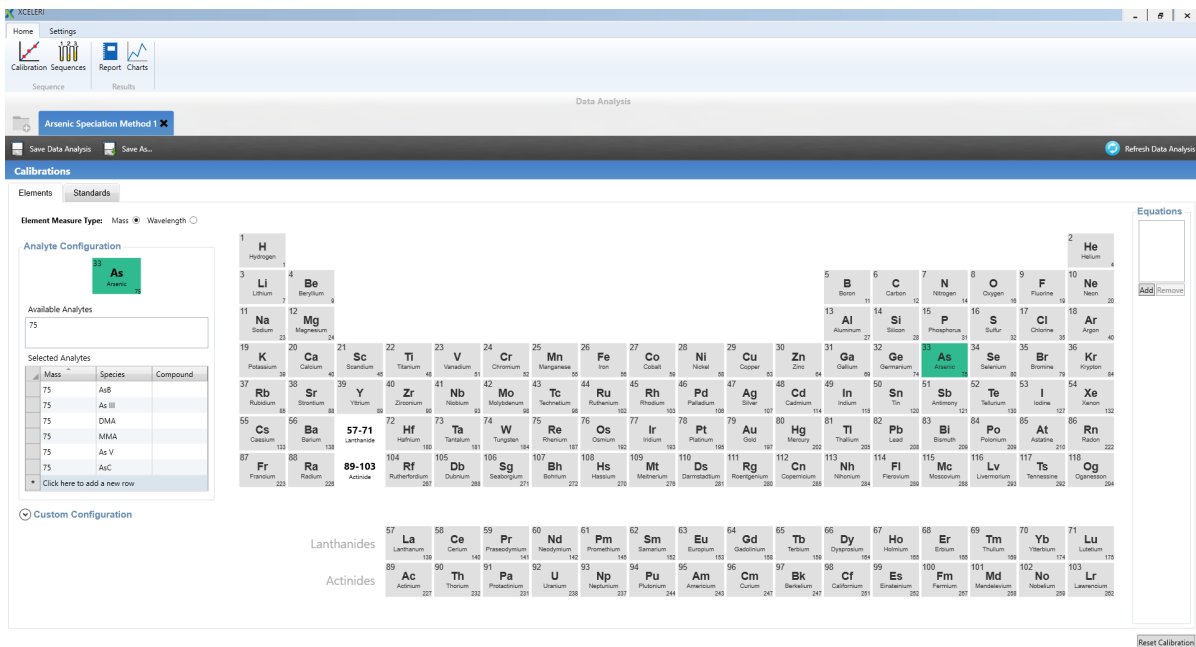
XCELERI
Home Settings
Calibration Sequences Report Charts
Sequence Results
Data Analysis
Arsenic Speciation Method 1
Save Data Analysis Save As...
Refresh Data Analysis
Calibrations
Elements Standards
Element Measure Type: Mass Wavelength

Analyte Configuration
33 As Arsenic 75

Available Analytes
75

Selected Analytes

| Mass | Species | Compound |
|---|---|---|
| 75 | AsB | |
| 75 | As III | |
| 75 | DMA | |
| 75 | MMA | |
| 75 | As V | |
| 75 | AsC | |
| * Click here to add a new row | | |

Custom Configuration

1 H Hydrogen 1
2 He Helium 4
3 Li Lithium 7
4 Be Beryllium 9
5 B Boron 11
6 C Carbon 12
7 N Nitrogen 14
8 O Oxygen 16
9 F Fluorine 19
10 Ne Neon 20
11 Na Sodium 23
12 Mg Magnesium 24
13 Al Aluminum 27
14 Si Silicon 28
15 P Phosphorus 31
16 S Sulfur 32
17 Cl Chlorine 35
18 Ar Argon 40
19 K Potassium 39
20 Ca Calcium 40
21 Sc Scandium 45
22 Ti Titanium 48
23 V Vanadium 51
24 Cr Chromium 52
25 Mn Manganese 55
26 Fe Iron 56
27 Co Cobalt 59
28 Ni Nickel 58
29 Cu Copper 63
30 Zn Zinc 64
31 Ga Gallium 69
32 Ge Germanium 74
33 As Arsenic 75
34 Se Selenium 80
35 Br Bromine 79
36 Kr Krypton 84
37 Rb Rubidium 85
38 Sr Strontium 88
39 Y Yttrium 89
40 Zr Zirconium 90
41 Nb Niobium 93
42 Mo Molybdenum 98
43 Tc Technetium 98
44 Ru Ruthenium 102
45 Rh Rhodium 103
46 Pd Palladium 106
47 Ag Silver 107
48 Cd Cadmium 114
49 In Indium 115
50 Sn Tin 120
51 Sb Antimony 121
52 Te Tellurium 130
53 I Iodine 127
54 Xe Xenon 132
55 Cs Caesium 133
56 Ba Barium 138
57-71 Lanthanide
72 Hf Hafnium 180
73 Ta Tantalum 181
74 W Tungsten 184
75 Re Rhenium 187
76 Os Osmium 192
77 Ir Iridium 193
78 Pt Platinum 195
79 Au Gold 197
80 Hg Mercury 202
81 Tl Thallium 205
82 Pb Lead 208
83 Bi Bismuth 209
84 Po Polonium 209
85 At Astatine 210
86 Rn Radon 222
87 Fr Francium 223
88 Ra Radium 226
89-103 Actinide
104 Rf Rutherfordium 267
105 Db Dubnium 268
106 Sg Seaborgium 271
107 Bh Bohrium 272
108 Hs Hassium 270
109 Mt Meitnerium 276
110 Ds Darmstadtium 281
111 Rg Roentgenium 280
112 Cn Copernicium 285
113 Nh Nihonium 284
114 Fl Flerovium 289
115 Mc Moscovium 288
116 Lv Livermorium 293
117 Ts Tennessine 292
118 Og Oganesson 294

Lanthanides
57 La Lanthanum 139
58 Ce Cerium 140
59 Pr Praseodymium 141
60 Nd Neodymium 142
61 Pm Promethium 145
62 Sm Samarium 152
63 Eu Europium 153
64 Gd Gadolinium 158
65 Tb Terbium 159
66 Dy Dysprosium 164
67 Ho Holmium 165
68 Er Erbium 166
69 Tm Thulium 169
70 Yb Ytterbium 174
71 Lu Lutetium 175
Actinides
89 Ac Actinium 227
90 Th Thorium 232
91 Pa Protactinium 231
92 U Uranium 238
93 Np Neptunium 237
94 Pu Plutonium 244
95 Am Americium 243
96 Cm Curium 247
97 Bk Berkelium 247
98 Cf Californium 251
99 Es Einsteinium 252
100 Fm Fermium 257
101 Md Mendelevium 258
102 No Nobelium 259
103 Lr Lawrencium 262

Equations
Add Remove
Reset Calibration